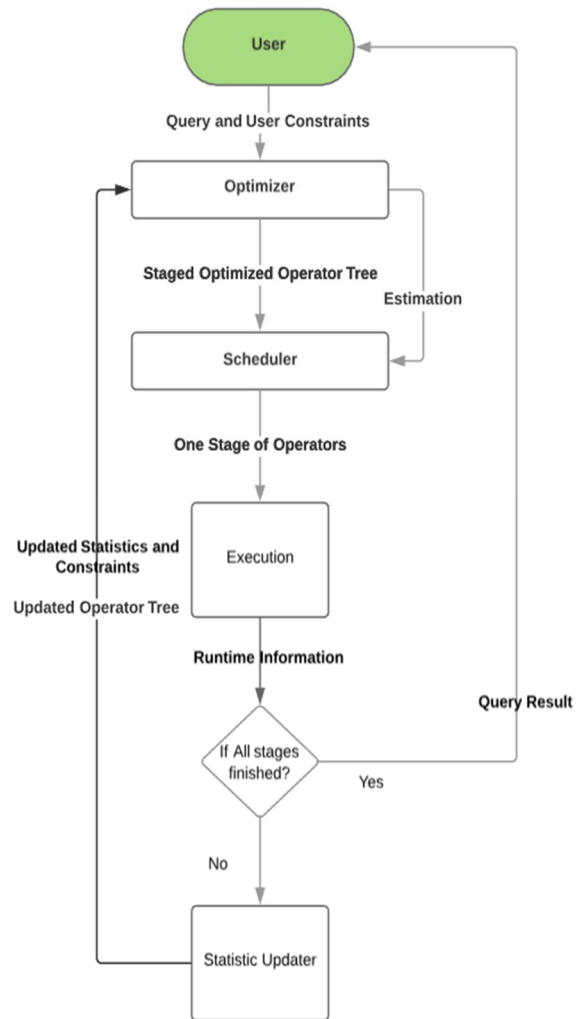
User

Query and User Constraints

Optimizer

Staged Optimized Operator Tree

Estimation

Scheduler

One Stage of Operators

Updated Statistics and Constraints

Updated Operator Tree

Execution

Runtime Information

Query Result

If All stages finished?

Yes

No

Statistic Updater